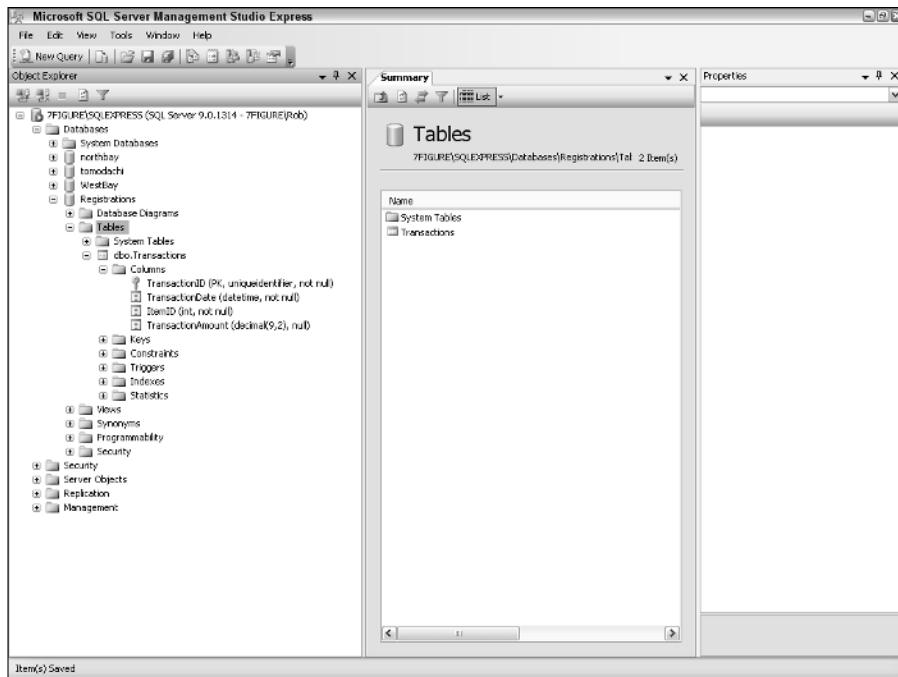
Microsoft SQL Server Management Studio Express

File Edit View Tools Window Help

New Query

Object Explorer

7FIGURE\SQLEXPRESS (SQL Server 9.0.1314 - 7FIGURE\Rob)
Databases
System Databases
northbay
tomodachi
WestBay
Registrations
Database Diagrams
Tables
System Tables
dbo.Transactions
Columns
TransactionID (PK, uniqueidentifier, not null)
TransactionDate (datetime, not null)
ItemID (int, not null)
TransactionAmount (decimal(9,2), null)
Keys
Constraints
Triggers
Indexes
Statistics
Views
Synonyms
Programmability
Security
Security
Server Objects
Replication
Management

Summary

List

Tables

7FIGURE\SQLEXPRESS\Databases\Registrations\Tal 2 Item(s)

Name
System Tables
Transactions

Properties

Item(s) Saved